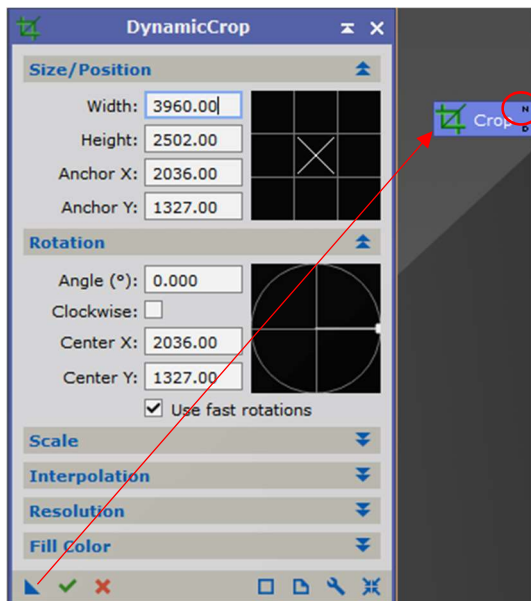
DynamicCrop

Size/Position

Width: 3960.00

Height: 2502.00

Anchor X: 2036.00

Anchor Y: 1327.00

Rotation

Angle (°): 0.000

Clockwise:

Center X: 2036.00

Center Y: 1327.00

Use fast rotations

Scale

Interpolation

Resolution

Fill Color

Crop

N

D